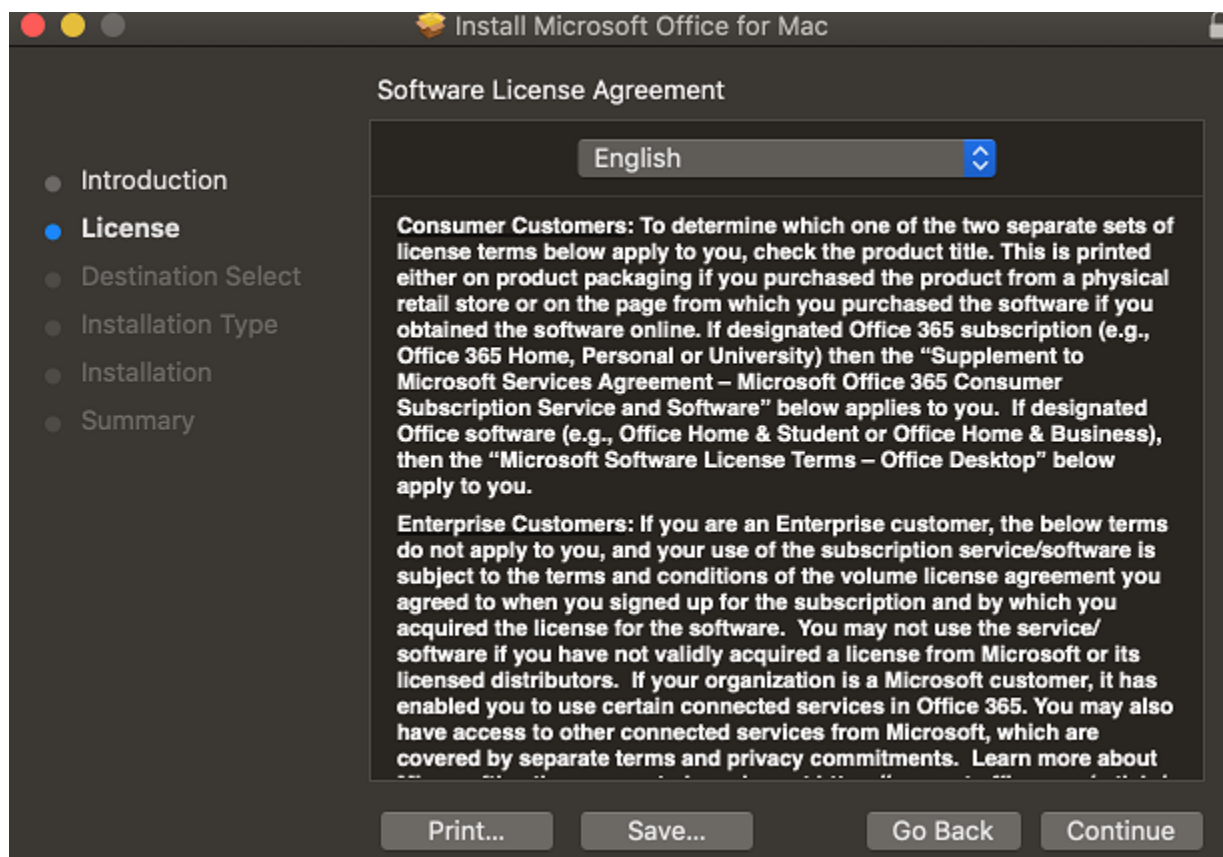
Install Microsoft Office for Mac

Software License Agreement

English

Introduction
License
Destination Select
Installation Type
Installation
Summary

Consumer Customers: To determine which one of the two separate sets of license terms below apply to you, check the product title. This is printed either on product packaging if you purchased the product from a physical retail store or on the page from which you purchased the software if you obtained the software online. If designated Office 365 subscription (e.g., Office 365 Home, Personal or University) then the "Supplement to Microsoft Services Agreement – Microsoft Office 365 Consumer Subscription Service and Software" below applies to you. If designated Office software (e.g., Office Home & Student or Office Home & Business), then the "Microsoft Software License Terms – Office Desktop" below apply to you.

Enterprise Customers: If you are an Enterprise customer, the below terms do not apply to you, and your use of the subscription service/software is subject to the terms and conditions of the volume license agreement you agreed to when you signed up for the subscription and by which you acquired the license for the software. You may not use the service/ software if you have not validly acquired a license from Microsoft or its licensed distributors. If your organization is a Microsoft customer, it has enabled you to use certain connected services in Office 365. You may also have access to other connected services from Microsoft, which are covered by separate terms and privacy commitments. Learn more about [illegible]

Print... Save... Go Back Continue